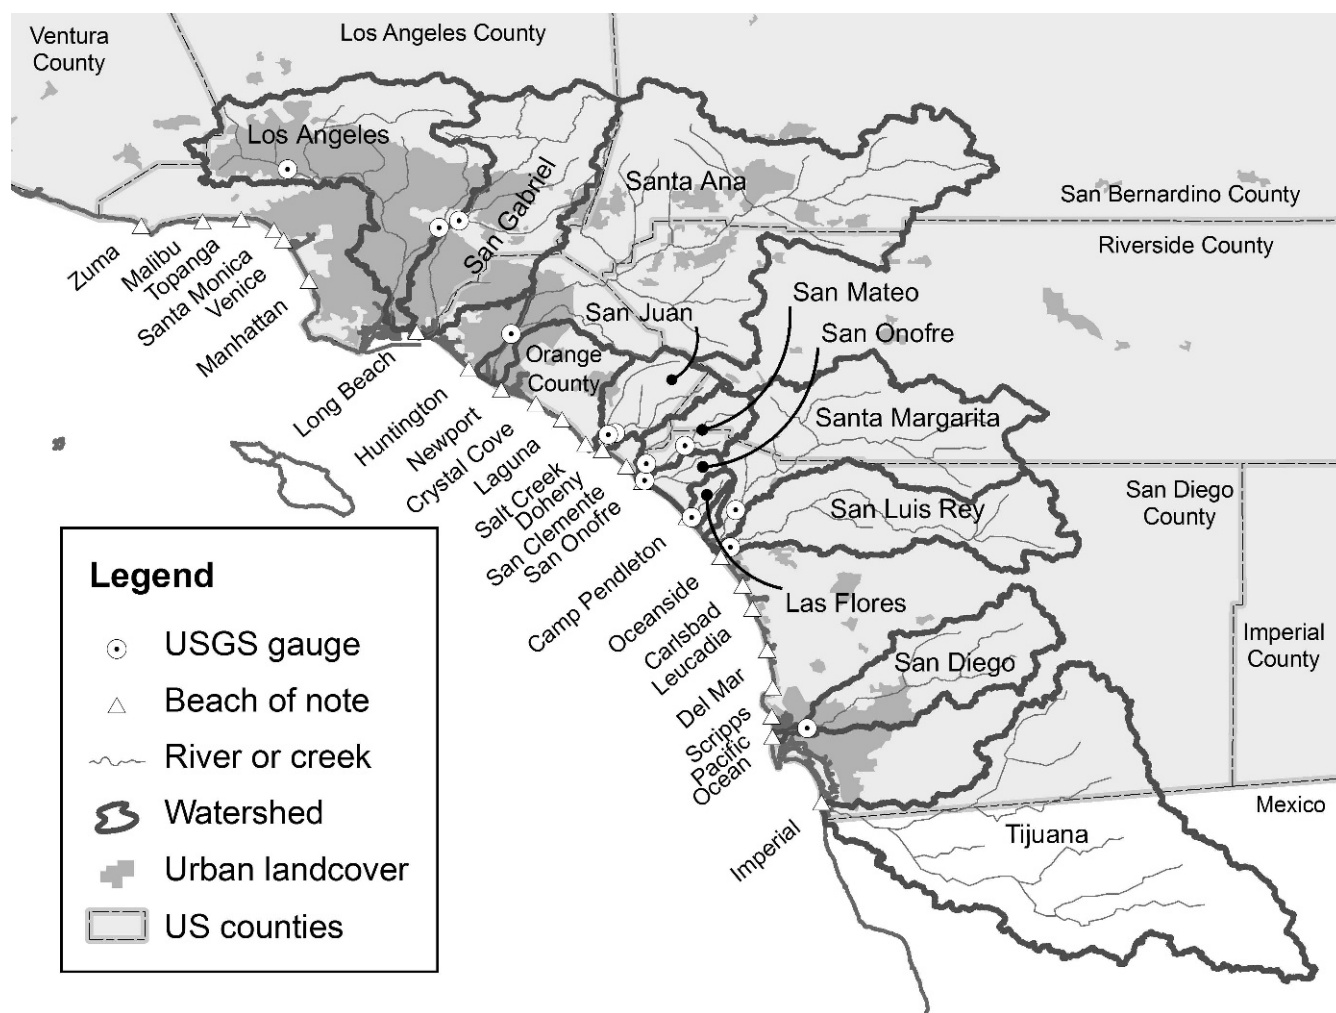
Ventura County

Los Angeles County

Los Angeles

San Gabriel

Santa Ana

San Bernardino County

Riverside County

San Mateo

San Onofre

San Juan

Orange County

Santa Margarita

San Diego County

San Luis Rey

Las Flores

San Diego

Imperial County

Mexico

Tijuana

Zuma
Malibu
Topanga
Santa Monica
Venice
Manhattan
Long Beach
Huntington
Newport
Crystal Cove
Laguna
Salt Creek
Doheny
San Clemente
San Onofre
Camp Pendleton
Oceanside
Carlsbad
Leucadia
Del Mar
Scripps
Pacific Ocean
Imperial

Legend
USGS gauge
Beach of note
River or creek
Watershed
Urban landcover
US counties